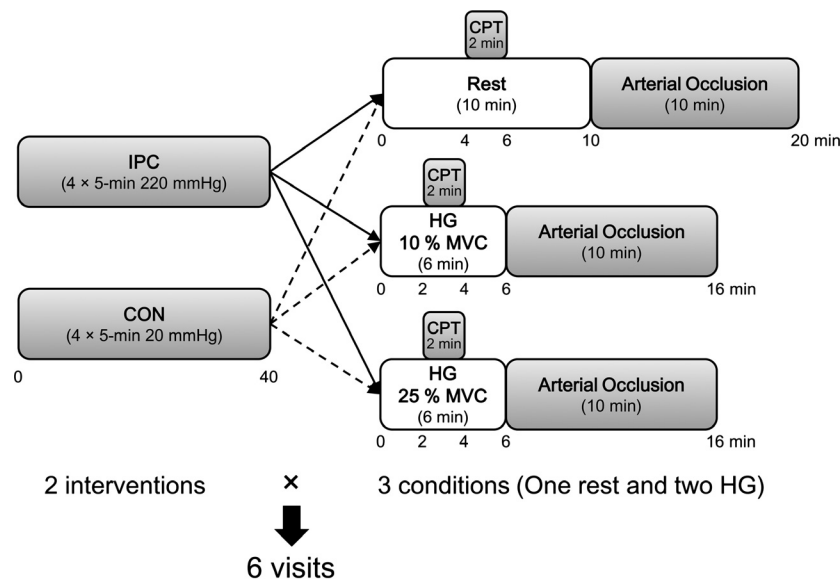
CPT
2 min

Rest
(10 min)

Arterial Occlusion
(10 min)

0 4 6 10 20 min

IPC
(4 × 5-min 220 mmHg)

CPT
2 min

HG
10 % MVC
(6 min)

Arterial Occlusion
(10 min)

0 2 4 6 16 min

CON
(4 × 5-min 20 mmHg)

0 40

CPT
2 min

HG
25 % MVC
(6 min)

Arterial Occlusion
(10 min)

0 2 4 6 16 min

2 interventions × 3 conditions (One rest and two HG)

6 visits